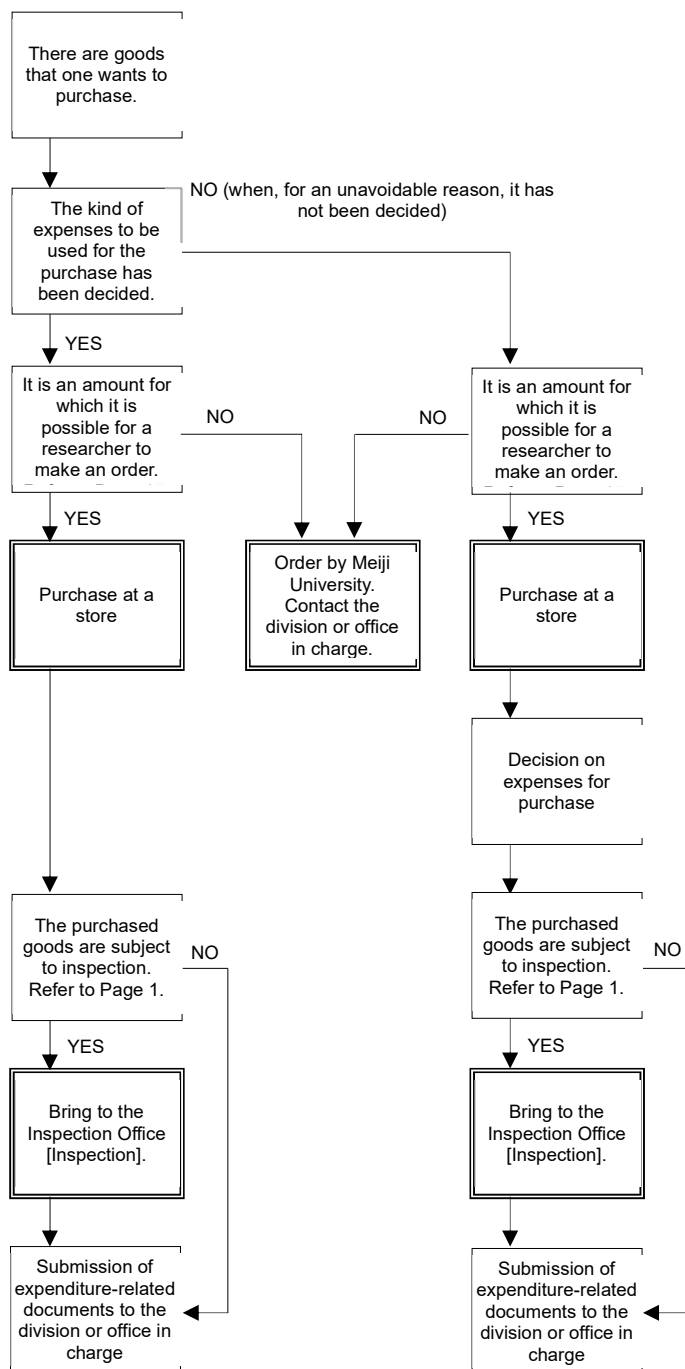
There are goods that one wants to purchase.

NO (when, for an unavoidable reason, it has not been decided)

The kind of expenses to be used for the purchase has been decided.

YES

It is an amount for which it is possible for a researcher to make an order.

NO

NO

It is an amount for which it is possible for a researcher to make an order.

YES

YES

Purchase at a store

Order by Meiji University. Contact the division or office in charge.

Purchase at a store

Decision on expenses for purchase

The purchased goods are subject to inspection. Refer to Page 1.

NO

The purchased goods are subject to inspection. Refer to Page 1.

NO

YES

YES

Bring to the Inspection Office [Inspection].

Bring to the Inspection Office [Inspection].

Submission of expenditure-related documents to the division or office in charge

Submission of expenditure-related documents to the division or office in charge